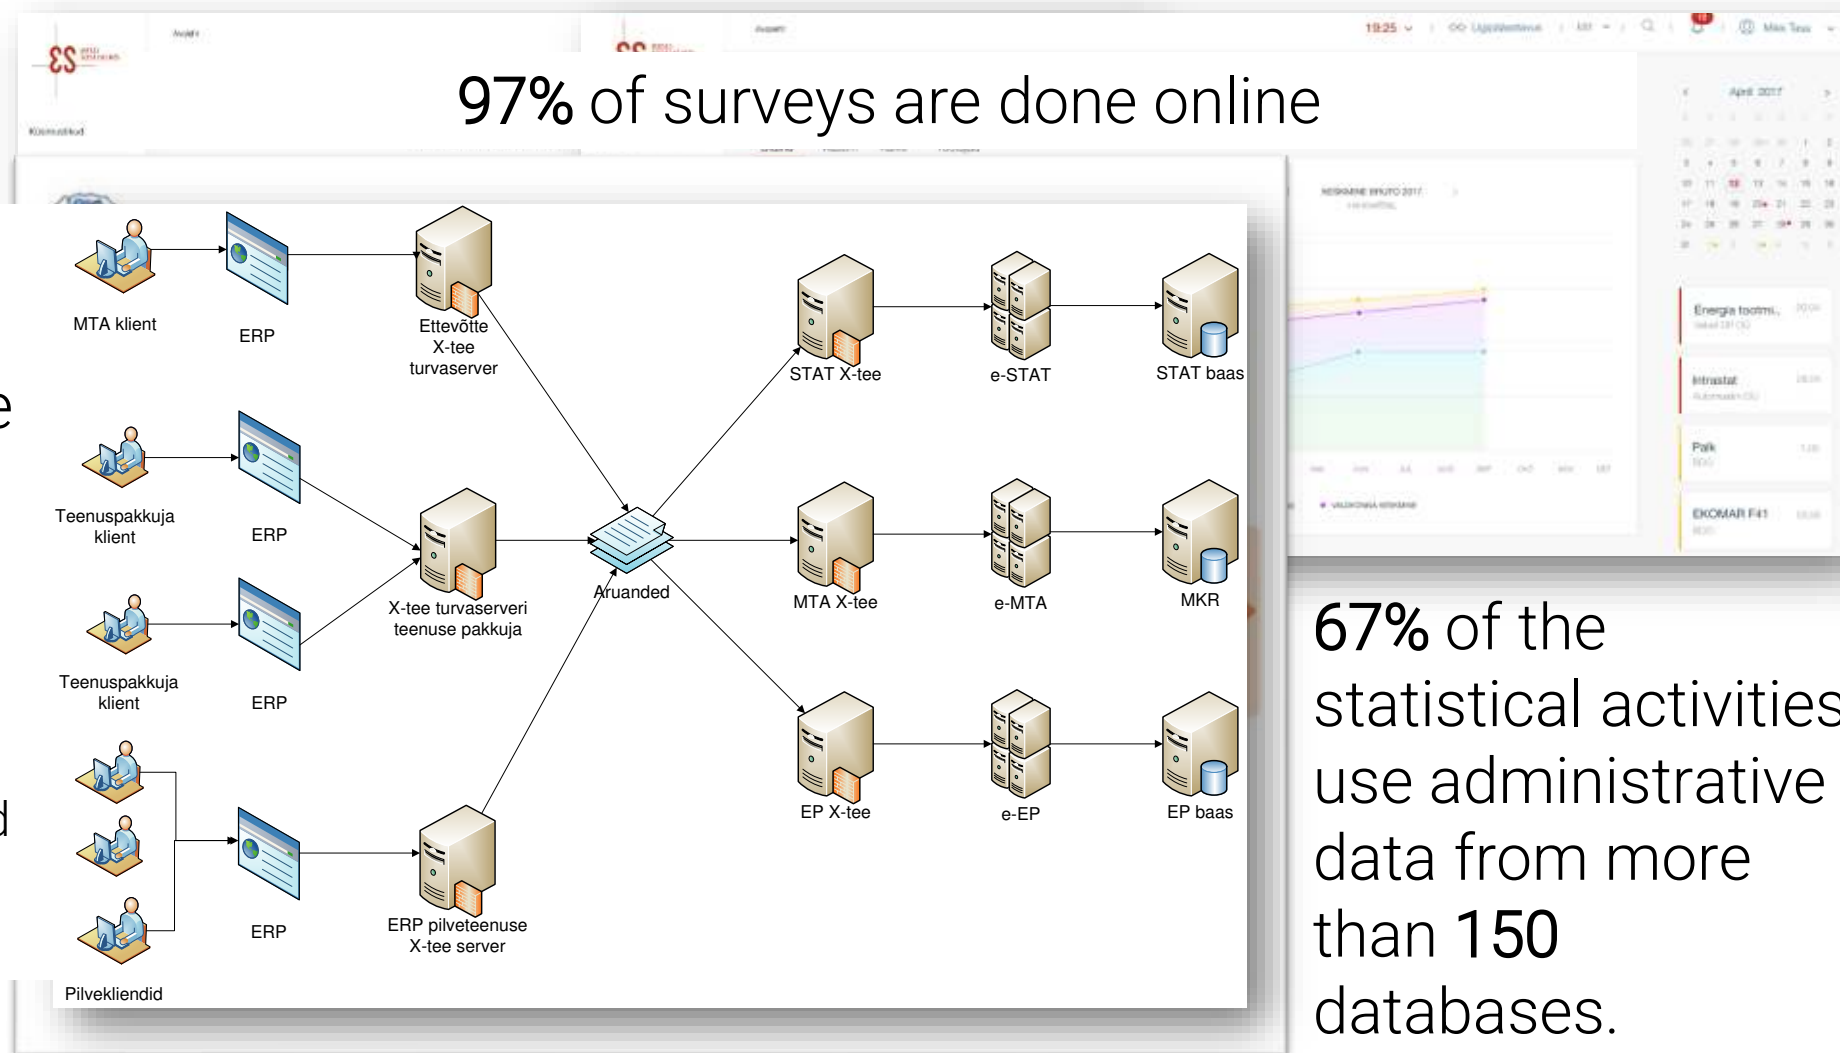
97% of surveys are done online

MTA klient

ERP

Ettevõtte X-tee turvaserver

STAT X-tee

e-STAT

STAT baas

Teenuspakkuja klient

ERP

X-tee turvaserveri teenuse pakkuja

Aruanded

MTA X-tee

e-MTA

MKR

Teenuspakkuja klient

ERP

EP X-tee

e-EP

EP baas

ERP

ERP pilveteenuse X-tee server

Pilvekliendid

April 2017

Energia tootmi...

Intrastat

Palk

EKOMAR F41

67% of the statistical activities use administrative data from more than 150 databases.